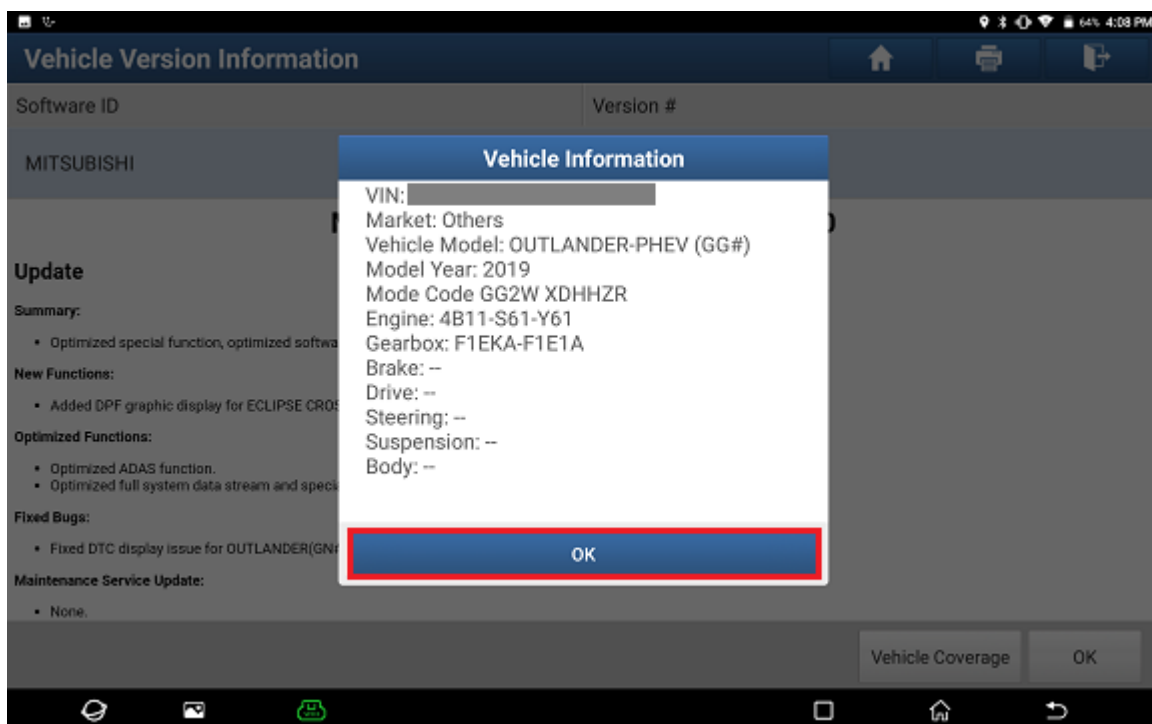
64% 4:08 PM

Vehicle Version Information

Software ID | Version #

MITSUBISHI

N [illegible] )

Update

Summary:

• Optimized special function, optimized softwa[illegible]

New Functions:

• Added DPF graphic display for ECLIPSE CROS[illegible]

Optimized Functions:

• Optimized ADAS function.
• Optimized full system data stream and speci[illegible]

Fixed Bugs:

• Fixed DTC display issue for OUTLANDER(GN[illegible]

Maintenance Service Update:

• None.

Vehicle Information

VIN: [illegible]
Market: Others
Vehicle Model: OUTLANDER-PHEV (GG#)
Model Year: 2019
Mode Code GG2W XDHHZR
Engine: 4B11-S61-Y61
Gearbox: F1EKA-F1E1A
Brake: --
Drive: --
Steering: --
Suspension: --
Body: --

OK

Vehicle Coverage

OK